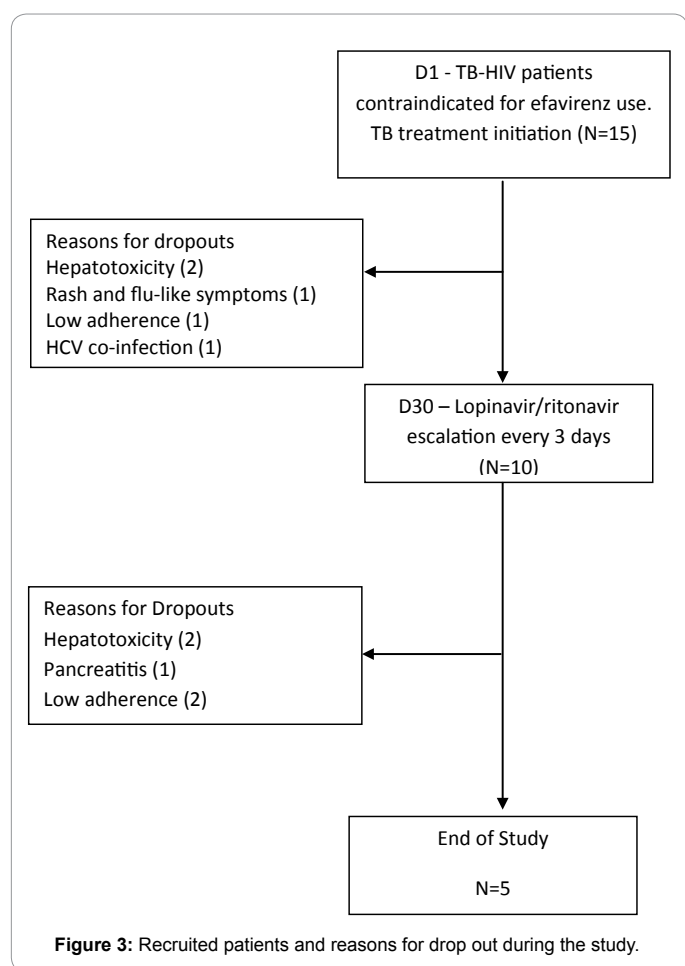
D1 - TB-HIV patients contraindicated for efavirenz use. TB treatment initiation (N=15)

Reasons for dropouts
Hepatotoxicity (2)
Rash and flu-like symptoms (1)
Low adherence (1)
HCV co-infection (1)

D30 – Lopinavir/ritonavir escalation every 3 days (N=10)

Reasons for Dropouts
Hepatotoxicity (2)
Pancreatitis (1)
Low adherence (2)

End of Study
N=5

Figure 3: Recruited patients and reasons for drop out during the study.